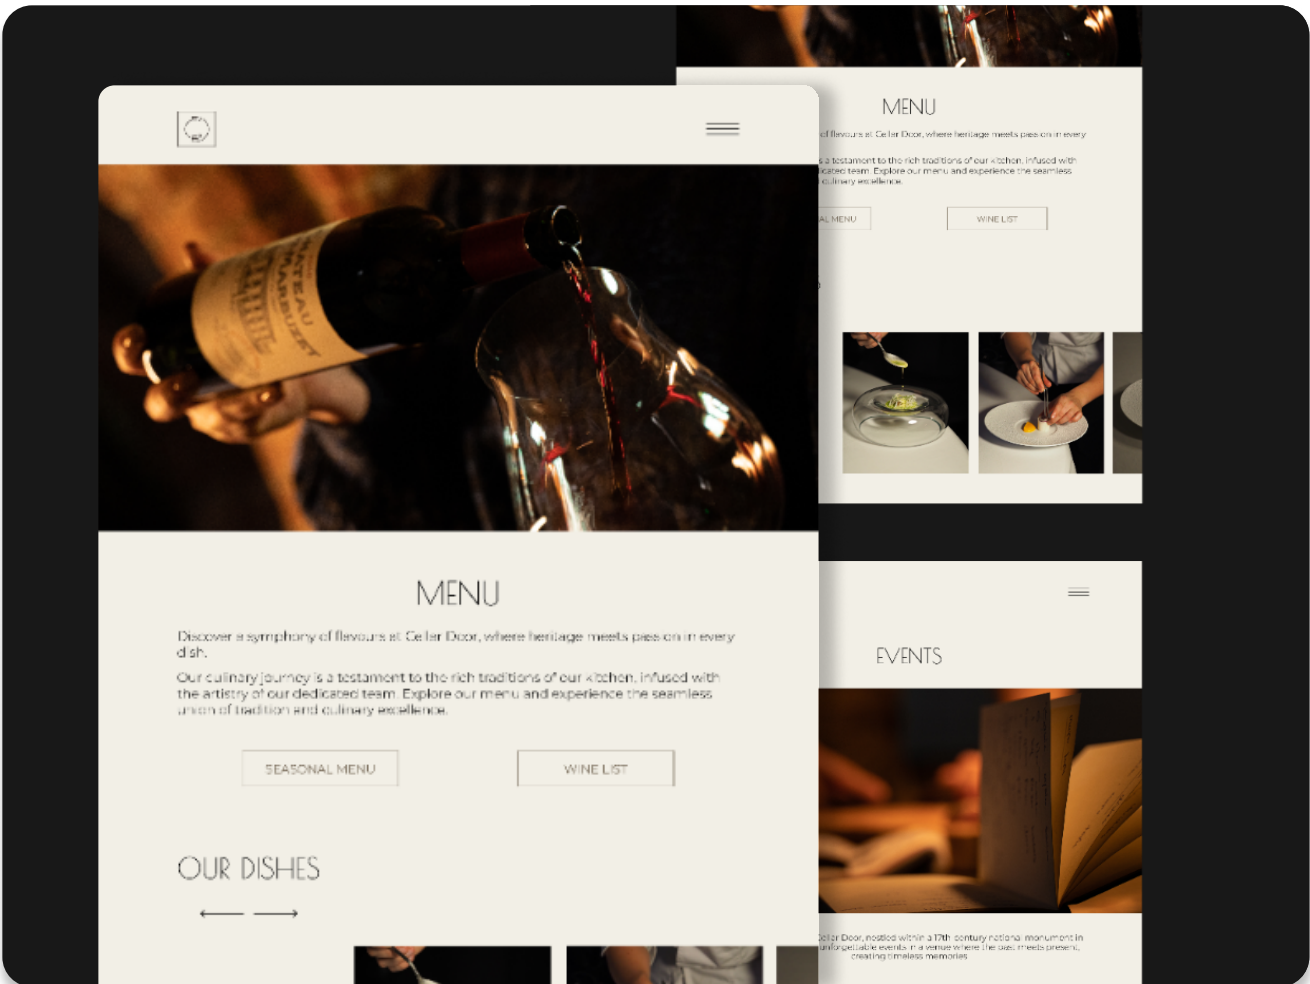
MENU

Discover a symphony of flavours at Cellar Door, where heritage meets passion in every dish.

Our culinary journey is a testament to the rich traditions of our kitchen, infused with the artistry of our dedicated team. Explore our menu and experience the seamless union of tradition and culinary excellence.

SEASONAL MENU

WINE LIST

OUR DISHES

MENU

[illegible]d flavours at Cellar Door, where heritage meets passion in every

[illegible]s a testament to the rich traditions of our kitchen, infused with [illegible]icated team. Explore our menu and experience the seamless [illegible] culinary excellence.

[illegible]AL MENU

WINE LIST

EVENTS

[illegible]ellar Door, nestled within a 17th century national monument in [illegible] unforgettable events in a venue where the past meets present, creating timeless memories